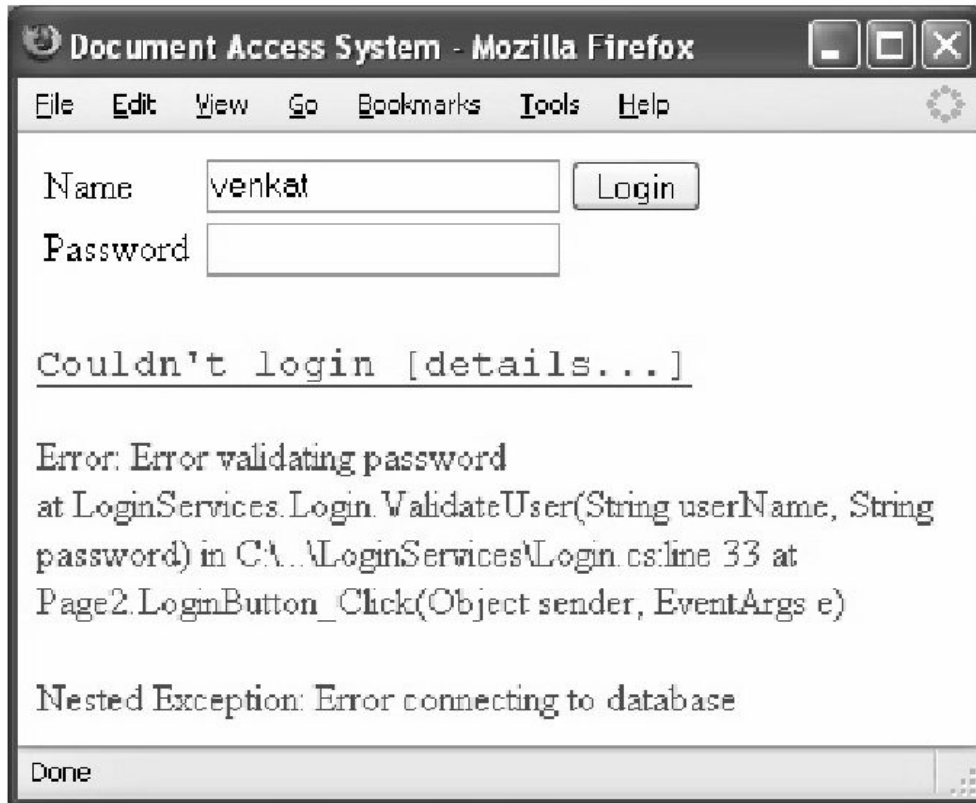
Document Access System - Mozilla Firefox

File Edit View Go Bookmarks Tools Help

Name venkat Login

Password

Couldn't login [details...]

Error: Error validating password
at LoginServices.Login.ValidateUser(String userName, String password) in C:\...\LoginServices\Login.cs:line 33 at Page2.LoginButton_Click(Object sender, EventArgs e)

Nested Exception: Error connecting to database

Done